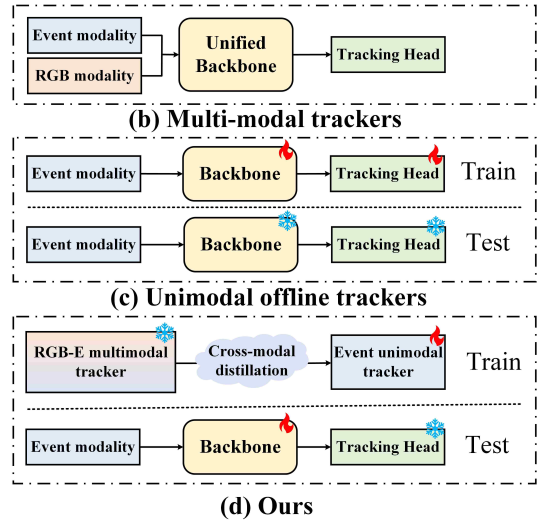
Event modality

RGB modality

Unified Backbone

Tracking Head

(b) Multi-modal trackers

Event modality

Backbone

Tracking Head

Train

Event modality

Backbone

Tracking Head

Test

(c) Unimodal offline trackers

RGB-E multimodal tracker

Cross-modal distillation

Event unimodal tracker

Train

Event modality

Backbone

Tracking Head

Test

(d) Ours